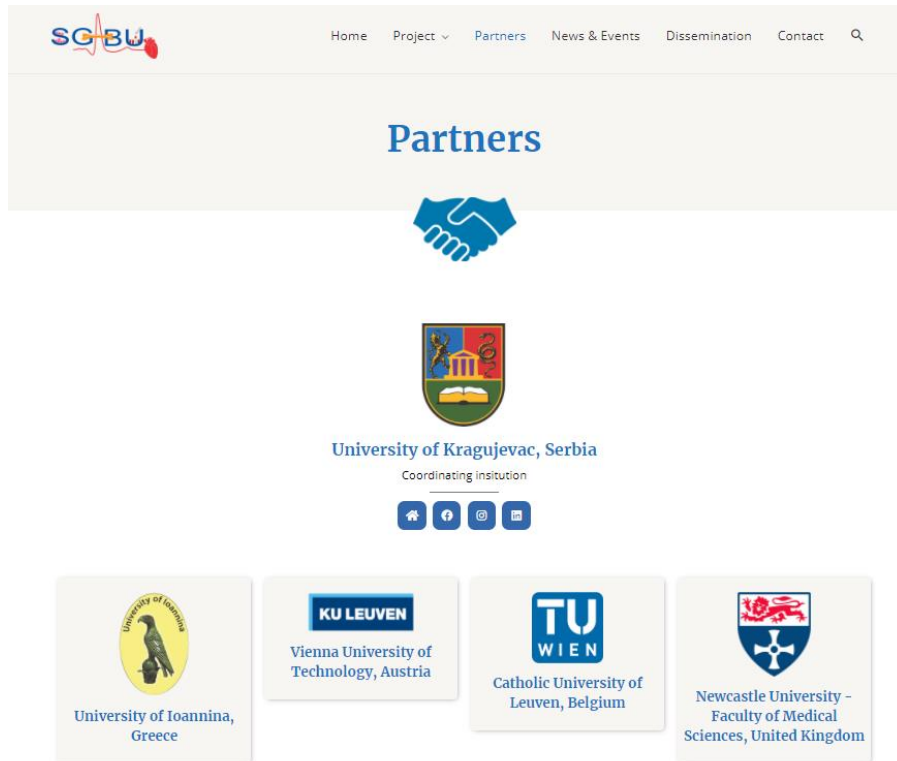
SGABU

Home Project Partners News & Events Dissemination Contact

Partners

University of Kragujevac, Serbia

Coordinating insitution

University of Ioannina

University of Ioannina, Greece

KU LEUVEN

Vienna University of Technology, Austria

TU WIEN

Catholic University of Leuven, Belgium

Newcastle University - Faculty of Medical Sciences, United Kingdom